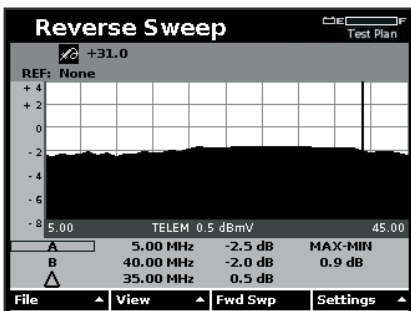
Reverse Sweep

E F
Test Plan

+31.0

REF: None

+ 4
+ 2
0
- 2
- 4
- 6
- 8

5.00 TELEM 0.5 dBmV 45.00

| | | | |
|---|---|---|---|
| A | 5.00 MHz | -2.5 dB | MAX-MIN |
| B | 40.00 MHz | -2.0 dB | 0.9 dB |
| Δ | 35.00 MHz | 0.5 dB | |

File ▲ View ▲ Fwd Swp Settings ▲